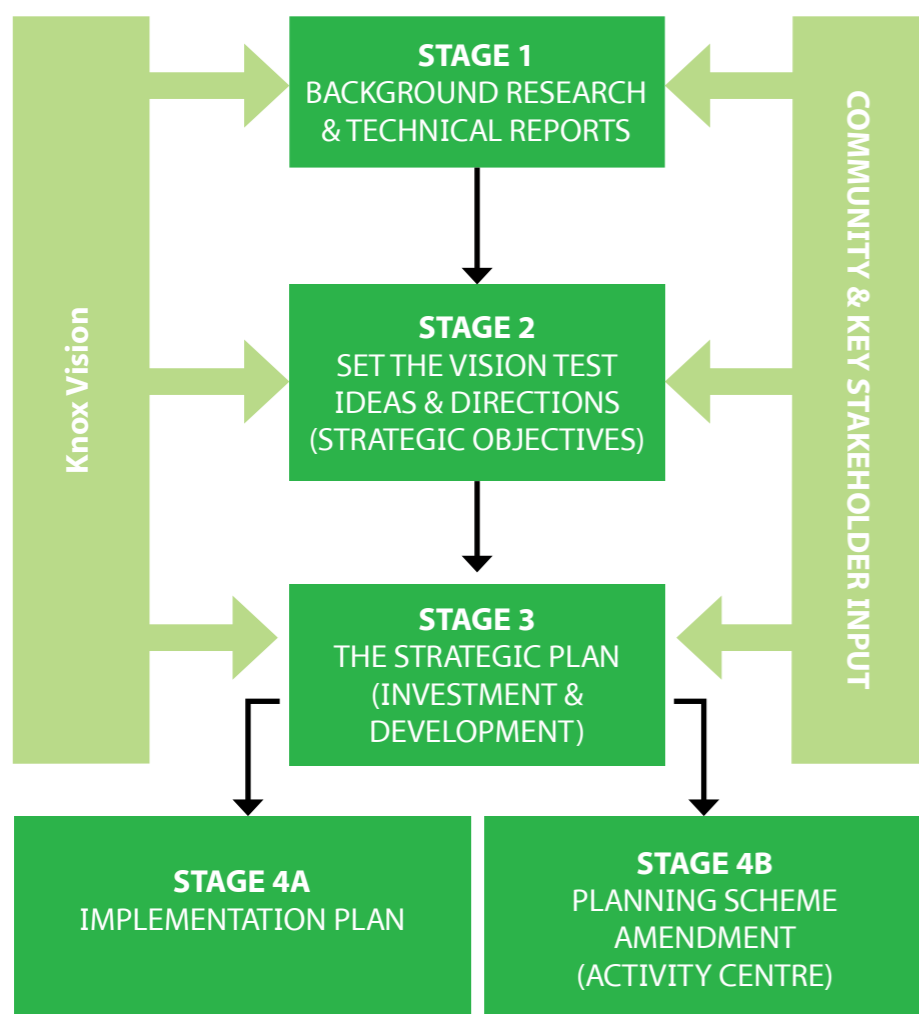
Knox Vision

STAGE 1
BACKGROUND RESEARCH & TECHNICAL REPORTS

STAGE 2
SET THE VISION TEST IDEAS & DIRECTIONS (STRATEGIC OBJECTIVES)

STAGE 3
THE STRATEGIC PLAN (INVESTMENT & DEVELOPMENT)

COMMUNITY & KEY STAKEHOLDER INPUT

STAGE 4A
IMPLEMENTATION PLAN

STAGE 4B
PLANNING SCHEME AMENDMENT (ACTIVITY CENTRE)